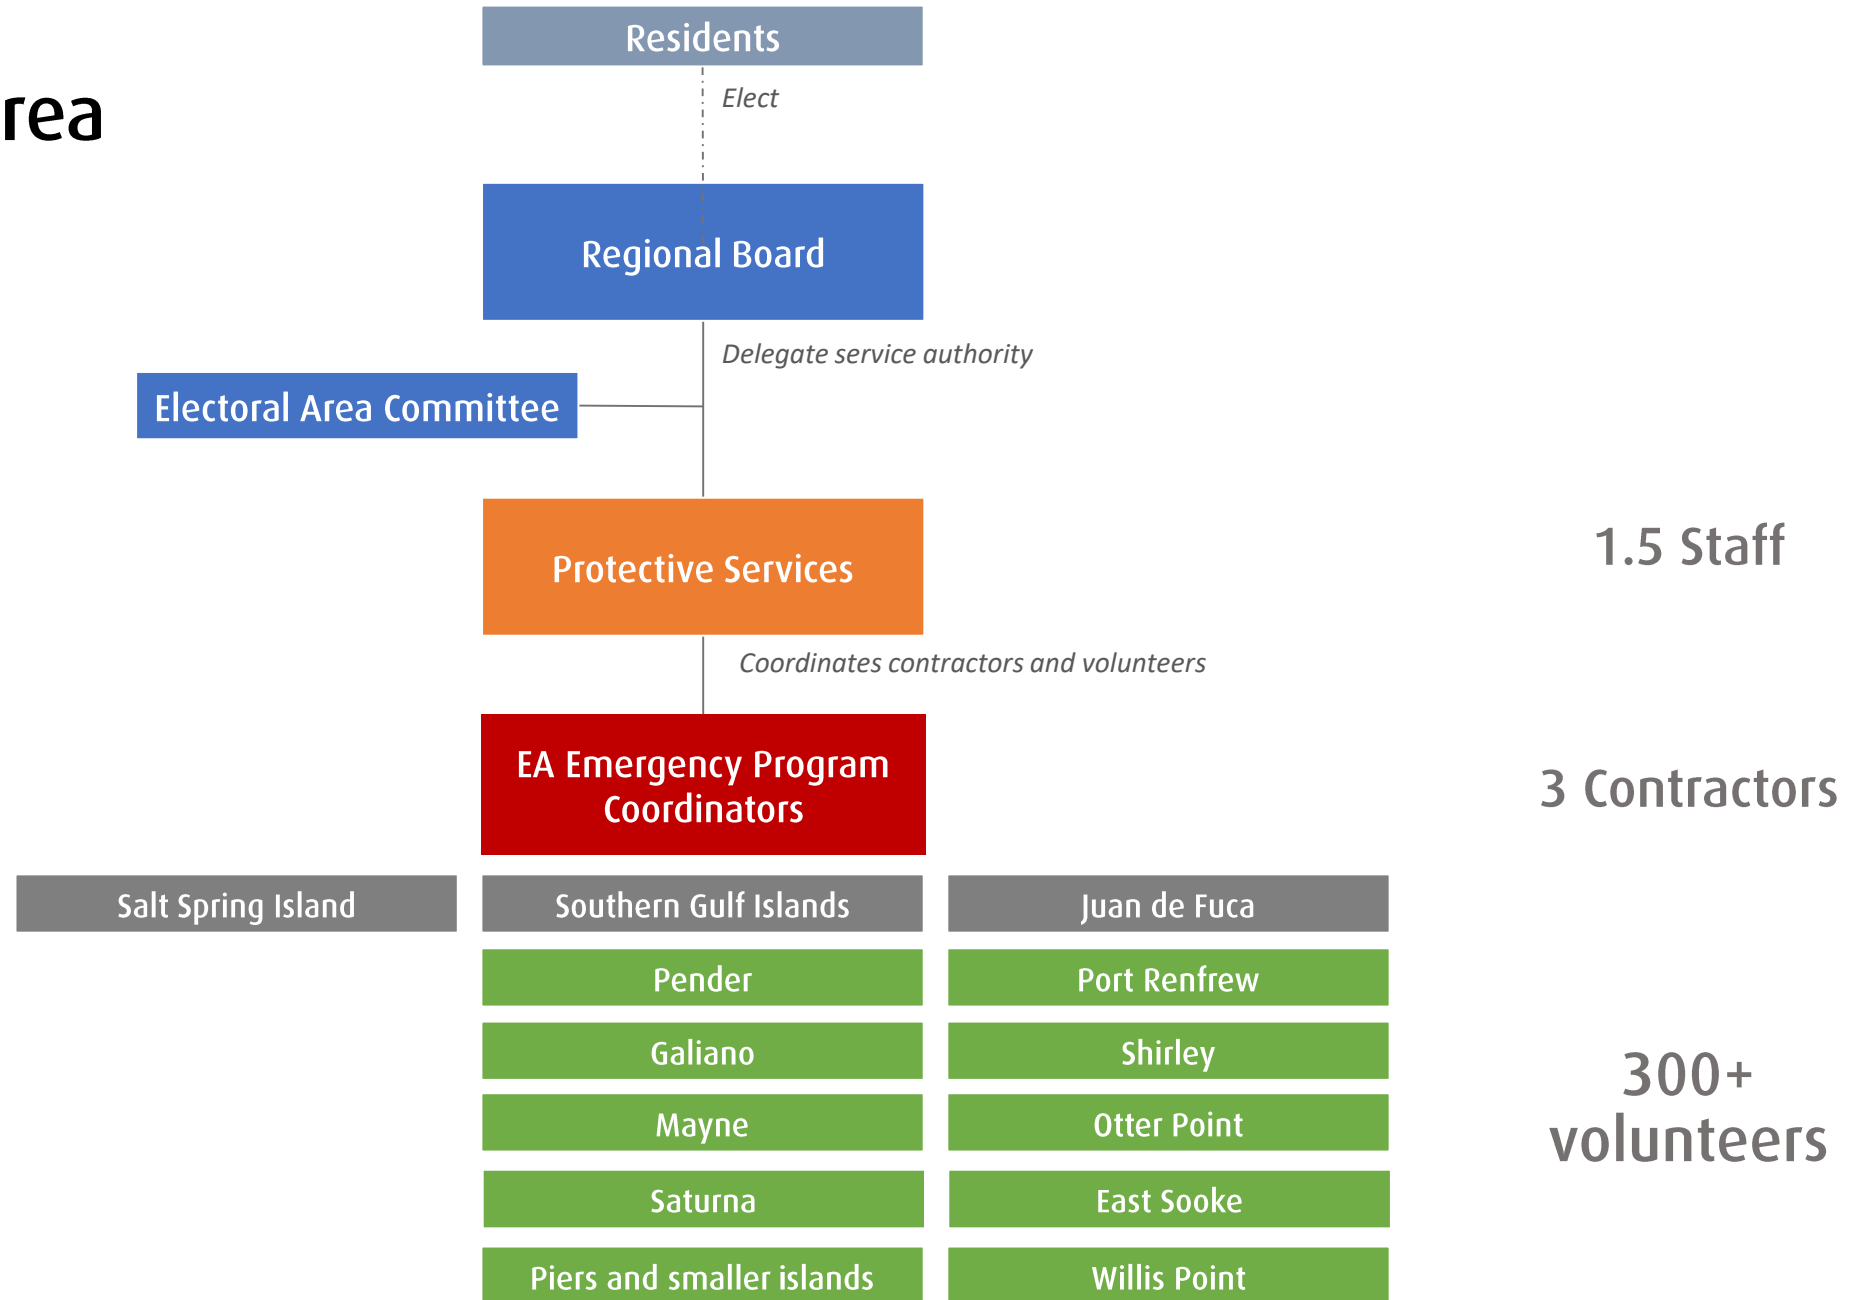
rea

Residents

Elect

Regional Board

Delegate service authority

Electoral Area Committee

Protective Services

1.5 Staff

Coordinates contractors and volunteers

EA Emergency Program Coordinators

3 Contractors

Salt Spring Island

Southern Gulf Islands

Juan de Fuca

Pender

Port Renfrew

Galiano

Shirley

Mayne

Otter Point

Saturna

East Sooke

Piers and smaller islands

Willis Point

300+ volunteers